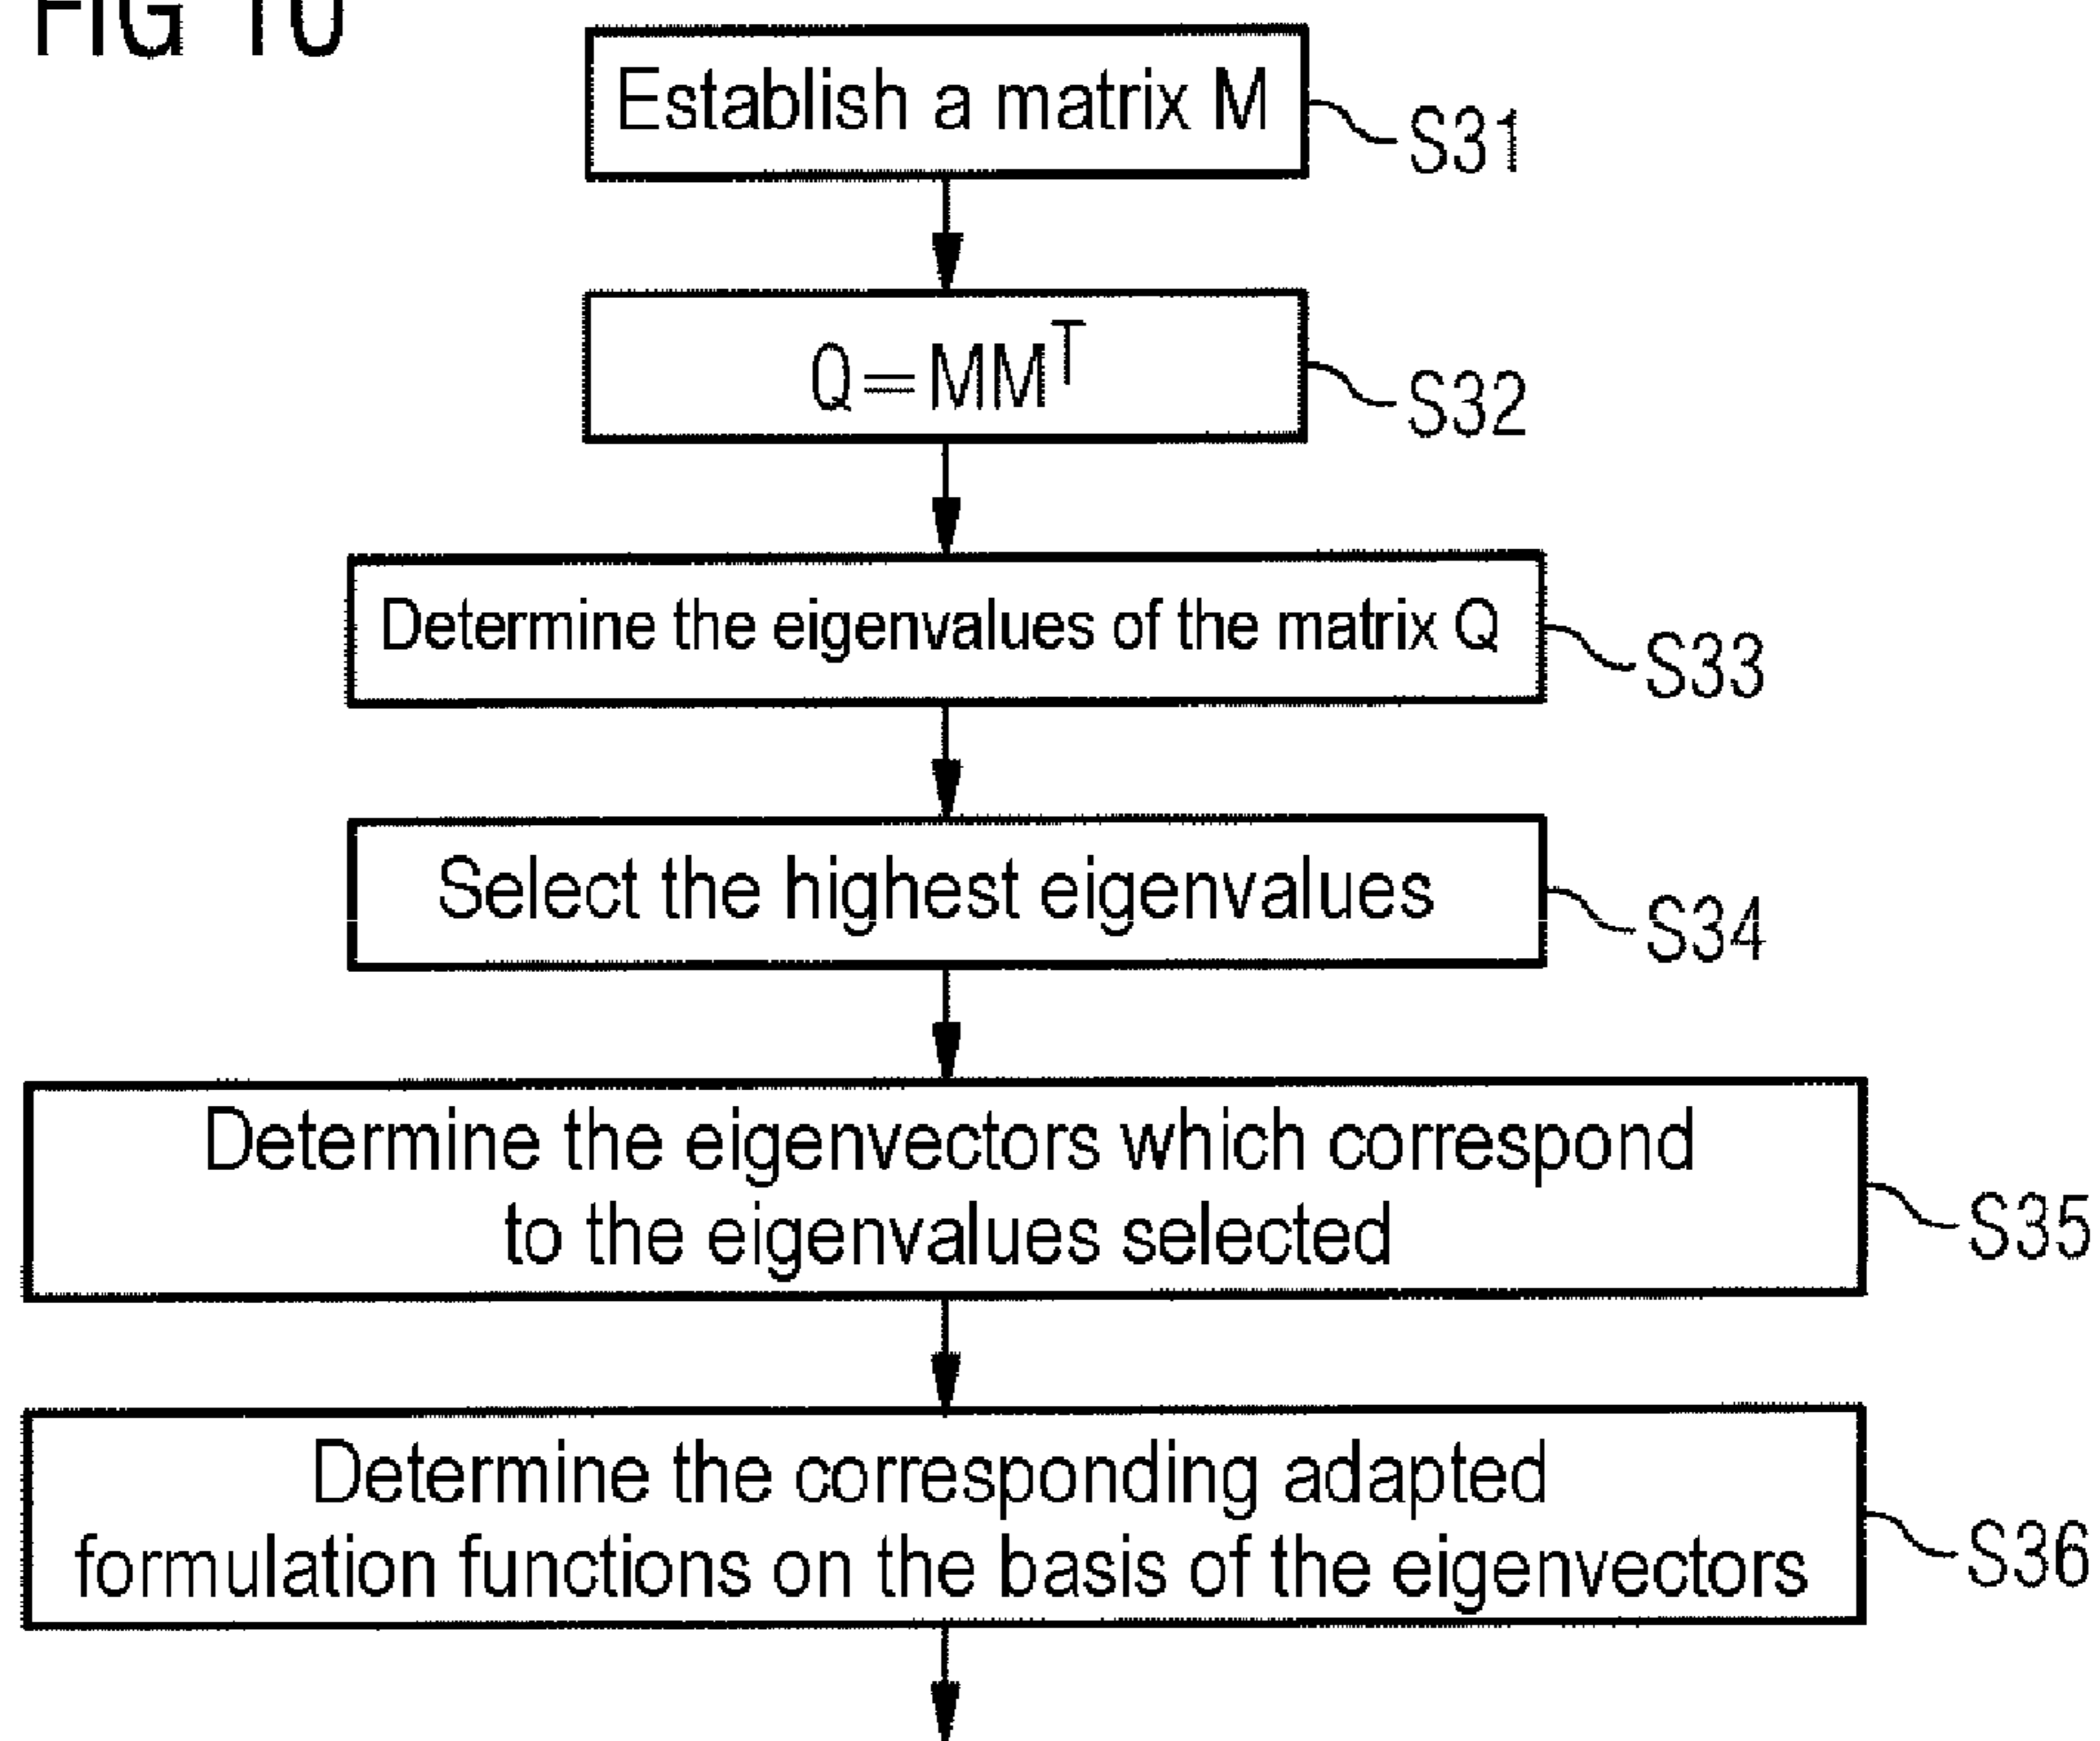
FIG 10

Establish a matrix M

S31

$Q = MM^T$

S32

Determine the eigenvalues of the matrix Q

S33

Select the highest eigenvalues

S34

Determine the eigenvectors which correspond to the eigenvalues selected

S35

Determine the corresponding adapted formulation functions on the basis of the eigenvectors

S36